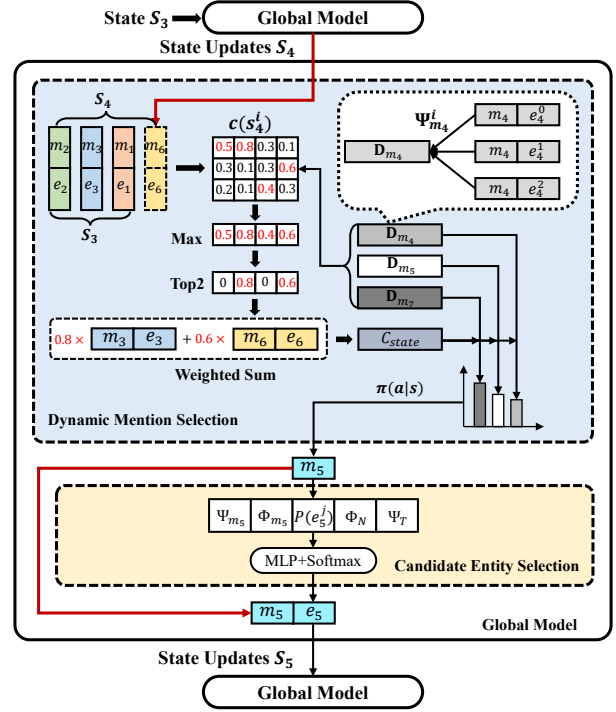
State $S_3$ Global Model

State Updates $S_4$

$S_4$

$m_2$ $m_3$ $m_1$ $m_6$

$e_2$ $e_3$ $e_1$ $e_6$

$S_3$

$c(s_4^i)$

| 0.5 | 0.8 | 0.3 | 0.1 |
|---|---|---|---|
| 0.3 | 0.1 | 0.3 | 0.6 |
| 0.2 | 0.1 | 0.4 | 0.3 |

Max

| 0.5 | 0.8 | 0.4 | 0.6 |
|---|---|---|---|

Top2

| 0 | 0.8 | 0 | 0.6 |
|---|---|---|---|

$0.8 \times$ $m_3$ $e_3$ + $0.6 \times$ $m_6$ $e_6$

Weighted Sum

$\Psi_{m_4}^i$

$\mathbf{D}_{m_4}$

$m_4$ $e_4^0$

$m_4$ $e_4^1$

$m_4$ $e_4^2$

$\mathbf{D}_{m_4}$

$\mathbf{D}_{m_5}$

$\mathbf{D}_{m_7}$

$C_{state}$

$\pi(a|s)$

Dynamic Mention Selection

$m_5$

$\Psi_{m_5}$ $\Phi_{m_5}$ $P(e_5^j)$ $\Phi_N$ $\Psi_T$

MLP+Softmax

Candidate Entity Selection

$m_5$ $e_5$

Global Model

State Updates $S_5$

Global Model